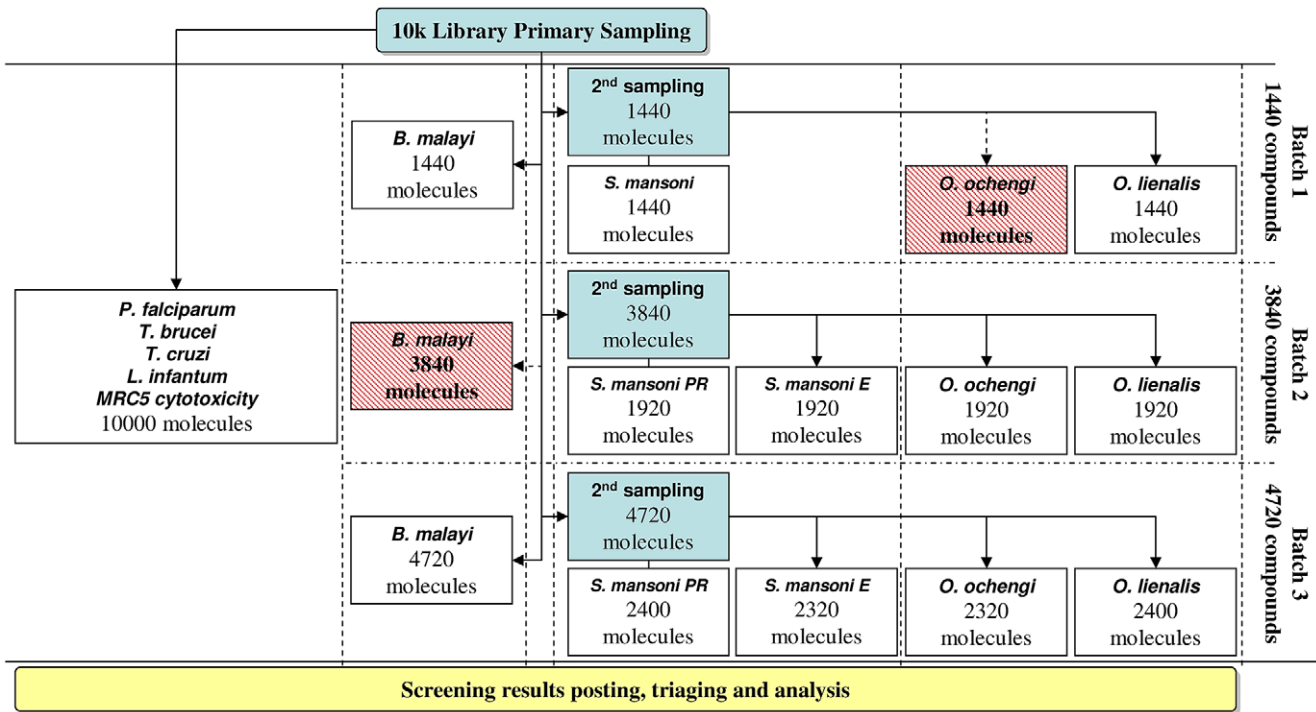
10k Library Primary Sampling

P. falciparum
T. brucei
T. cruzi
L. infantum
MRC5 cytotoxicity
10000 molecules

B. malayi
1440
molecules

2nd sampling
1440
molecules

S. mansoni
1440
molecules

O. ochengi
1440
molecules

O. lienalis
1440
molecules

Batch 1
1440 compounds

B. malayi
3840
molecules

2nd sampling
3840
molecules

S. mansoni PR
1920
molecules

S. mansoni E
1920
molecules

O. ochengi
1920
molecules

O. lienalis
1920
molecules

Batch 2
3840 compounds

B. malayi
4720
molecules

2nd sampling
4720
molecules

S. mansoni PR
2400
molecules

S. mansoni E
2320
molecules

O. ochengi
2320
molecules

O. lienalis
2400
molecules

Batch 3
4720 compounds

Screening results posting, triaging and analysis